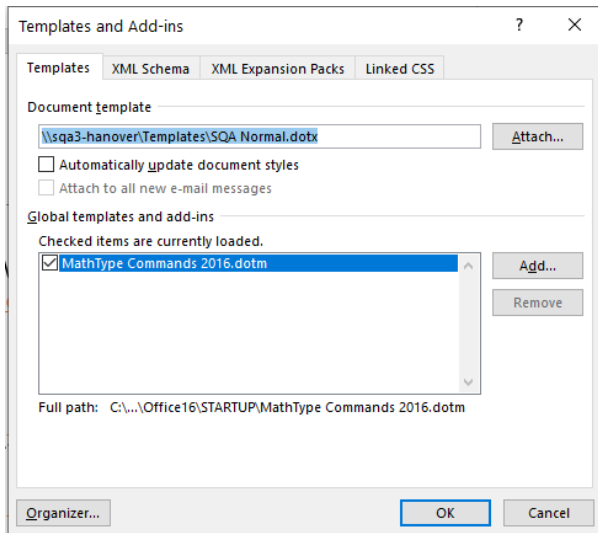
Templates and Add-ins

?

X

Templates | XML Schema | XML Expansion Packs | Linked CSS

Document template

\\sqa3-hanover\Templates\SQA Normal.dotx

Attach...

Automatically update document styles

Attach to all new e-mail messages

Global templates and add-ins

Checked items are currently loaded.

MathType Commands 2016.dotm

Add...

Remove

Full path: C:\...\Office16\STARTUP\MathType Commands 2016.dotm

Organizer...

OK

Cancel